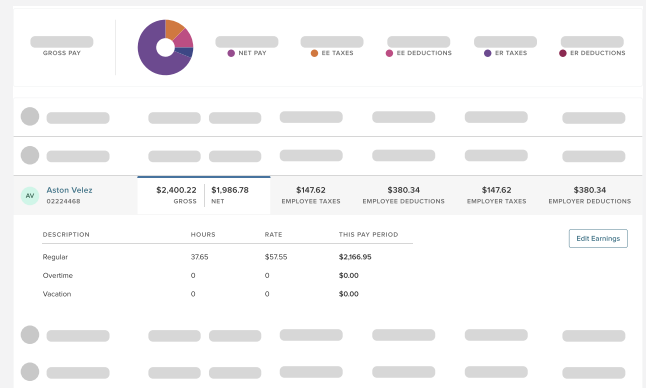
GROSS PAY

NET PAY
EE TAXES
EE DEDUCTIONS
ER TAXES
ER DEDUCTIONS

AV
Aston Velez
02224468

| $2,400.22 | $1,986.78 | $147.62 | $380.34 | $147.62 | $380.34 |
|---|---|---|---|---|---|
| GROSS | NET | EMPLOYEE TAXES | EMPLOYEE DEDUCTIONS | EMPLOYER TAXES | EMPLOYER DEDUCTIONS |

| DESCRIPTION | HOURS | RATE | THIS PAY PERIOD |
|---|---|---|---|
| Regular | 37.65 | $57.55 | $2,166.95 |
| Overtime | 0 | 0 | $0.00 |
| Vacation | 0 | 0 | $0.00 |

Edit Earnings